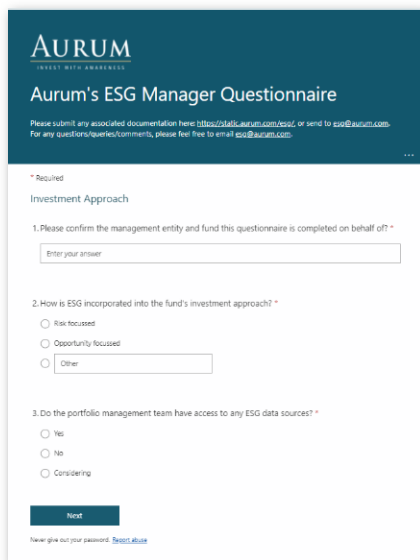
AURUM
INVEST WITH AWARENESS

Aurum's ESG Manager Questionnaire

Please submit any associated documentation here: https://static.aurum.com/esg/, or send to esg@aurum.com. For any questions/queries/comments, please feel free to email esg@aurum.com.

...

* Required

Investment Approach

1. Please confirm the management entity and fund this questionnaire is completed on behalf of? *

Enter your answer

2. How is ESG incorporated into the fund's investment approach? *

Risk focussed

Opportunity focussed

Other

3. Do the portfolio management team have access to any ESG data sources? *

Yes

No

Considering

Next

Never give out your password. Report abuse